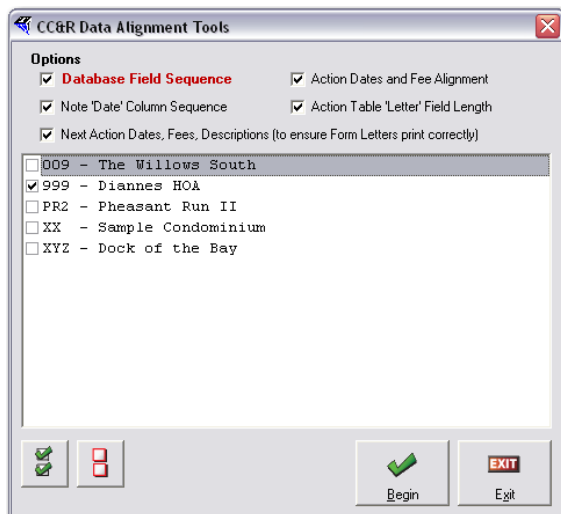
CC&R Data Alignment Tools

Options

Database Field Sequence

Action Dates and Fee Alignment

Note 'Date' Column Sequence

Action Table 'Letter' Field Length

Next Action Dates, Fees, Descriptions (to ensure Form Letters print correctly)

009 - The Willows South
999 - Diannes HOA
PR2 - Pheasant Run II
XX - Sample Condominium
XYZ - Dock of the Bay

EXIT

Begin

Exit